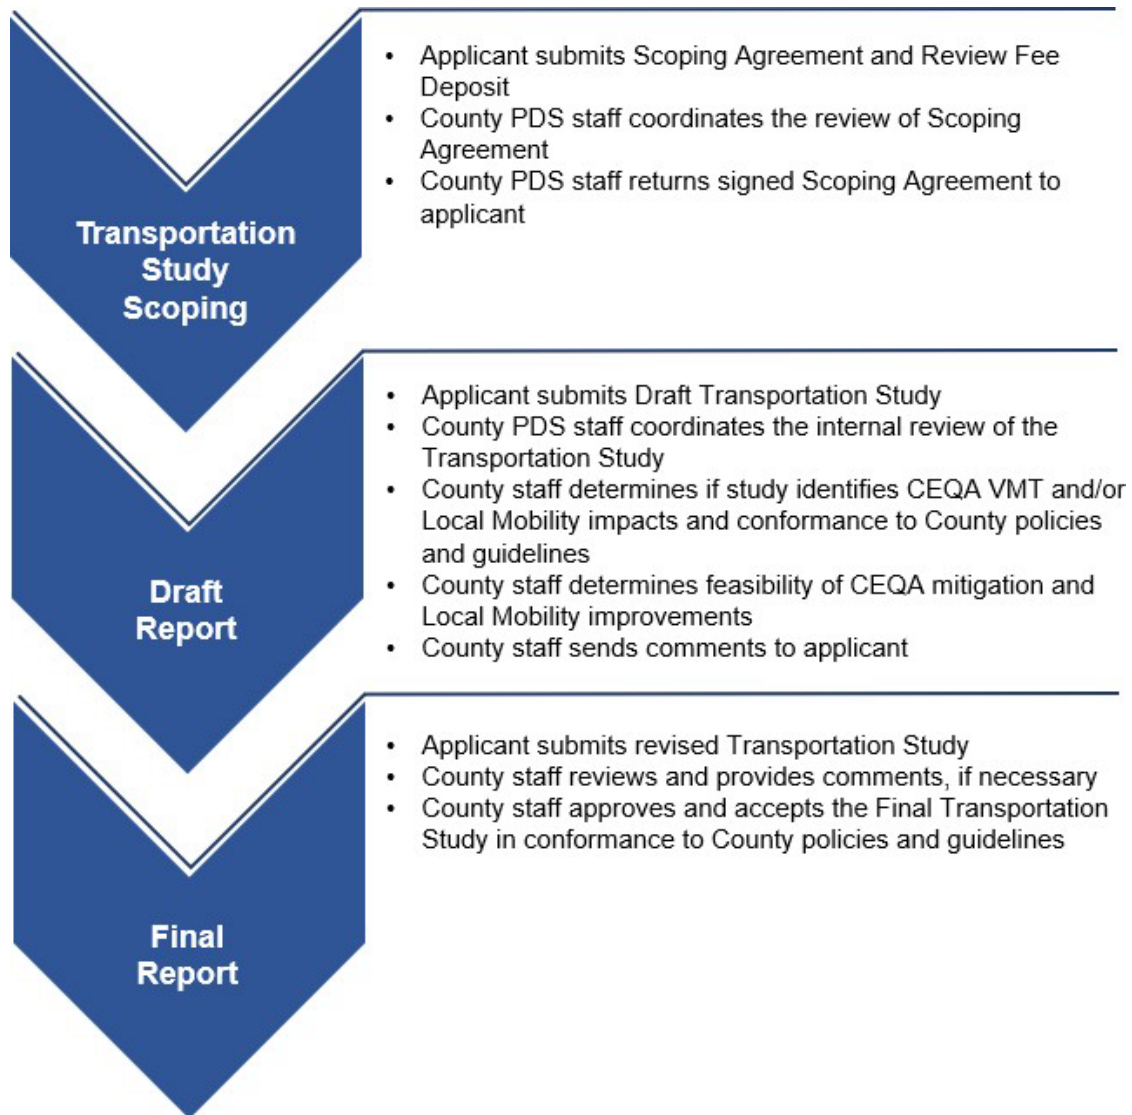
Transportation Study Scoping

- Applicant submits Scoping Agreement and Review Fee Deposit
- County PDS staff coordinates the review of Scoping Agreement
- County PDS staff returns signed Scoping Agreement to applicant

Draft Report

- Applicant submits Draft Transportation Study
- County PDS staff coordinates the internal review of the Transportation Study
- County staff determines if study identifies CEQA VMT and/or Local Mobility impacts and conformance to County policies and guidelines
- County staff determines feasibility of CEQA mitigation and Local Mobility improvements
- County staff sends comments to applicant

Final Report

- Applicant submits revised Transportation Study
- County staff reviews and provides comments, if necessary
- County staff approves and accepts the Final Transportation Study in conformance to County policies and guidelines